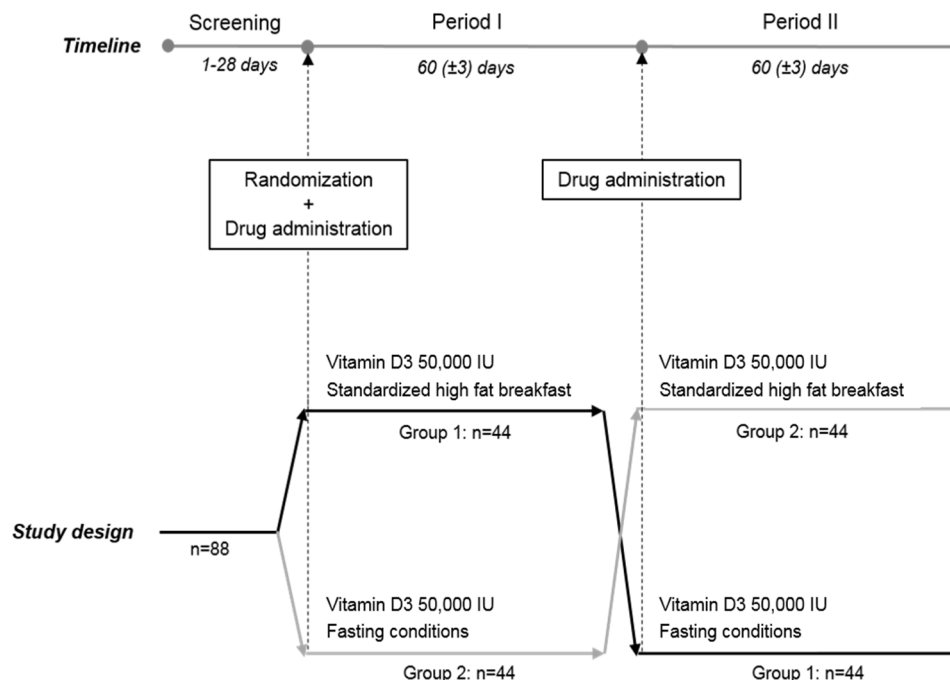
Timeline

Screening
1-28 days

Period I
60 (±3) days

Period II
60 (±3) days

Randomization
+
Drug administration

Drug administration

Vitamin D3 50,000 IU
Standardized high fat breakfast

Group 1: n=44

Vitamin D3 50,000 IU
Standardized high fat breakfast

Group 2: n=44

Study design

n=88

Vitamin D3 50,000 IU
Fasting conditions

Group 2: n=44

Vitamin D3 50,000 IU
Fasting conditions

Group 1: n=44